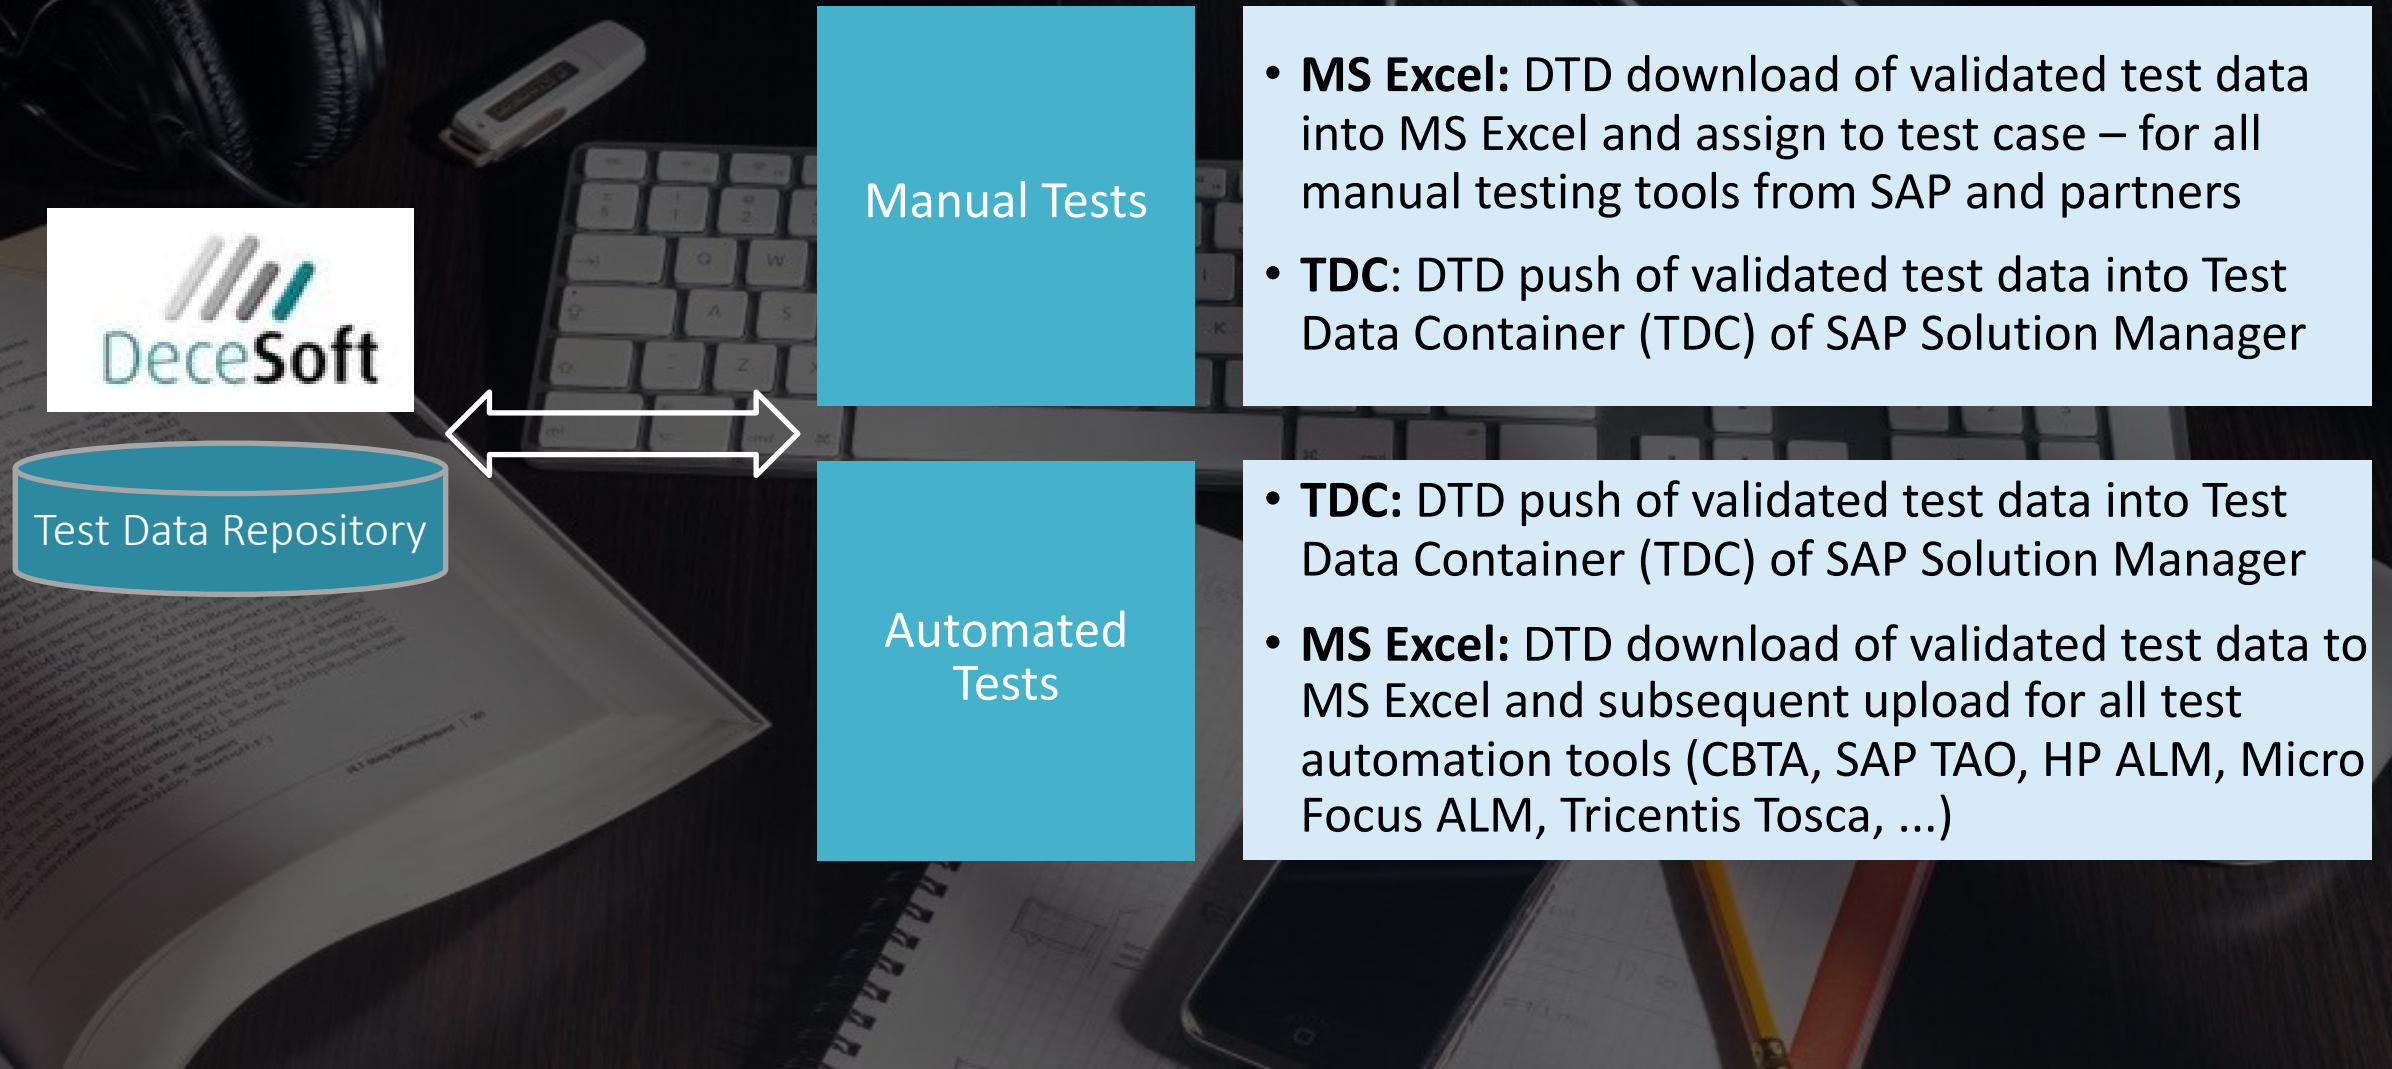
DeceSoft

Test Data Repository

Manual Tests

• **MS Excel:** DTD download of validated test data into MS Excel and assign to test case – for all manual testing tools from SAP and partners

• **TDC**: DTD push of validated test data into Test Data Container (TDC) of SAP Solution Manager

Automated Tests

• **TDC:** DTD push of validated test data into Test Data Container (TDC) of SAP Solution Manager

• **MS Excel:** DTD download of validated test data to MS Excel and subsequent upload for all test automation tools (CBTA, SAP TAO, HP ALM, Micro Focus ALM, Tricentis Tosca, ...)